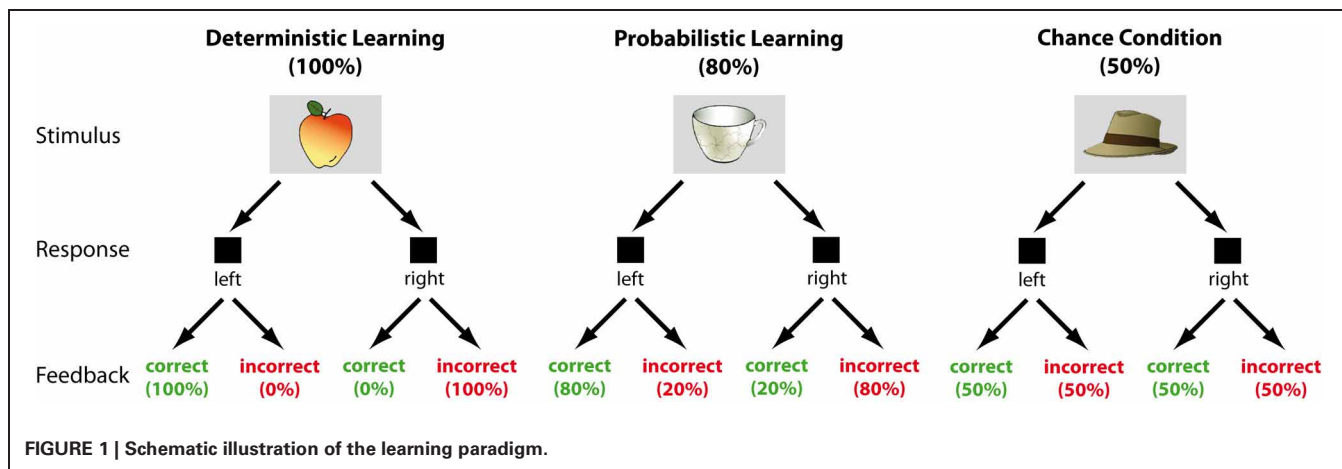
Deterministic Learning (100%)

Probabilistic Learning (80%)

Chance Condition (50%)

Stimulus

Response

left

right

left

right

left

right

Feedback

correct (100%)

incorrect (0%)

correct (0%)

incorrect (100%)

correct (80%)

incorrect (20%)

correct (20%)

incorrect (80%)

correct (50%)

incorrect (50%)

correct (50%)

incorrect (50%)

FIGURE 1 | Schematic illustration of the learning paradigm.